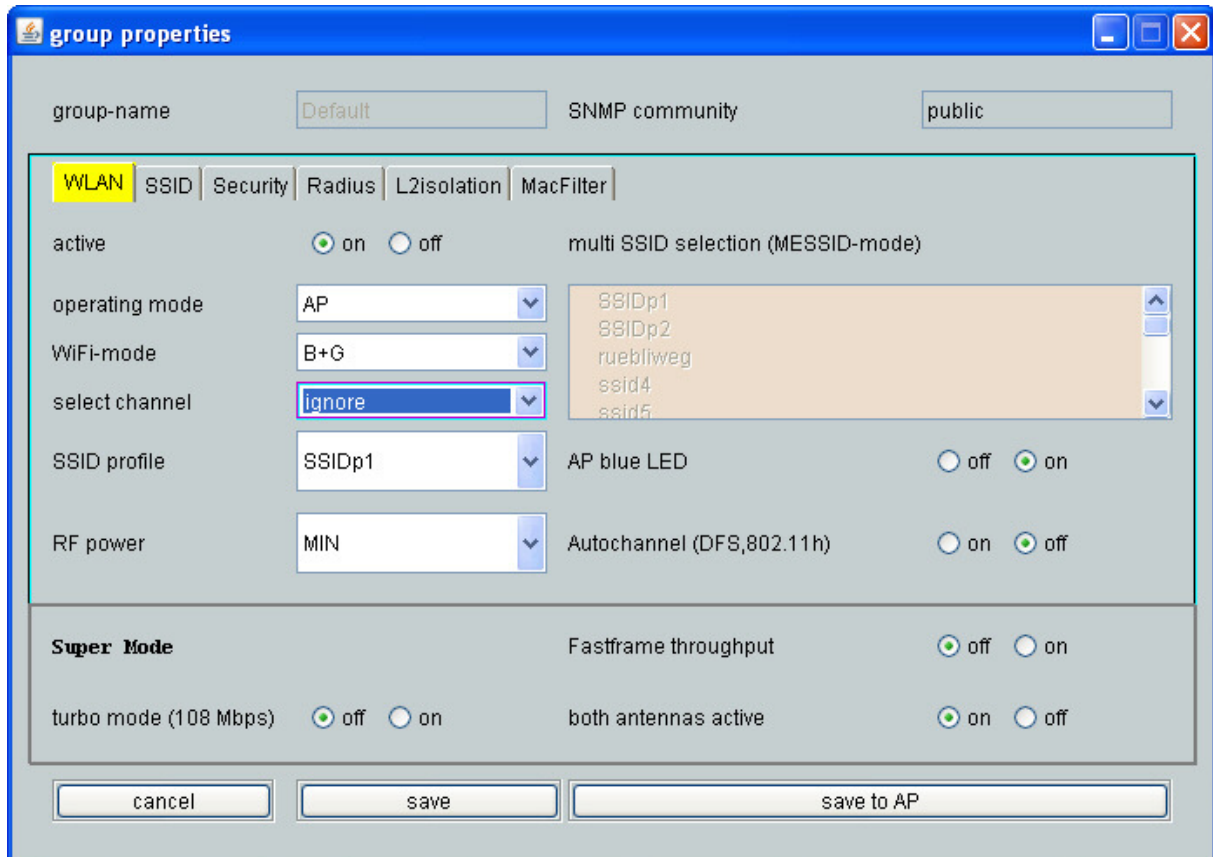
group properties

group-name Default

SNMP community public

WLAN SSID Security Radius L2isolation MacFilter

active on off

multi SSID selection (MESSID-mode)

operating mode AP

WiFi-mode B+G

select channel ignore

SSIDp1
SSIDp2
ruebliweg
ssid4
ssid5

SSID profile SSIDp1

AP blue LED off on

RF power MIN

Autochannel (DFS,802.11h) on off

Super Mode

Fastframe throughput off on

turbo mode (108 Mbps) off on

both antennas active on off

cancel save save to AP